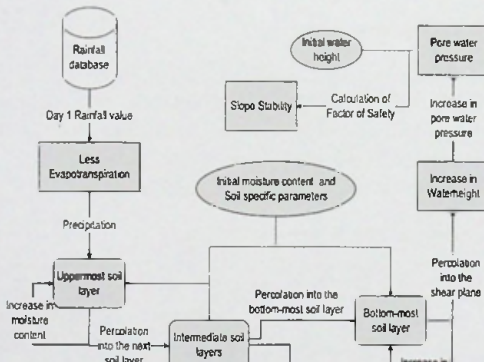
Rainfall database

Day 1 Rainfall value

Less Evapotranspiration

Precipitation

Uppermost soil layer

Increase in moisture content

Percolation into the next soil layer

Intermediate soil layers

Percolation into the bottom-most soil layer

Bottom-most soil layer

Initial moisture content and Soil specific parameters

Initial water height

Slope Stability

Calculation of Factor of Safety

Pore water pressure

Increase in pore water pressure

Increase in Waterheight

Percolation into the shear plane

Increase in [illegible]